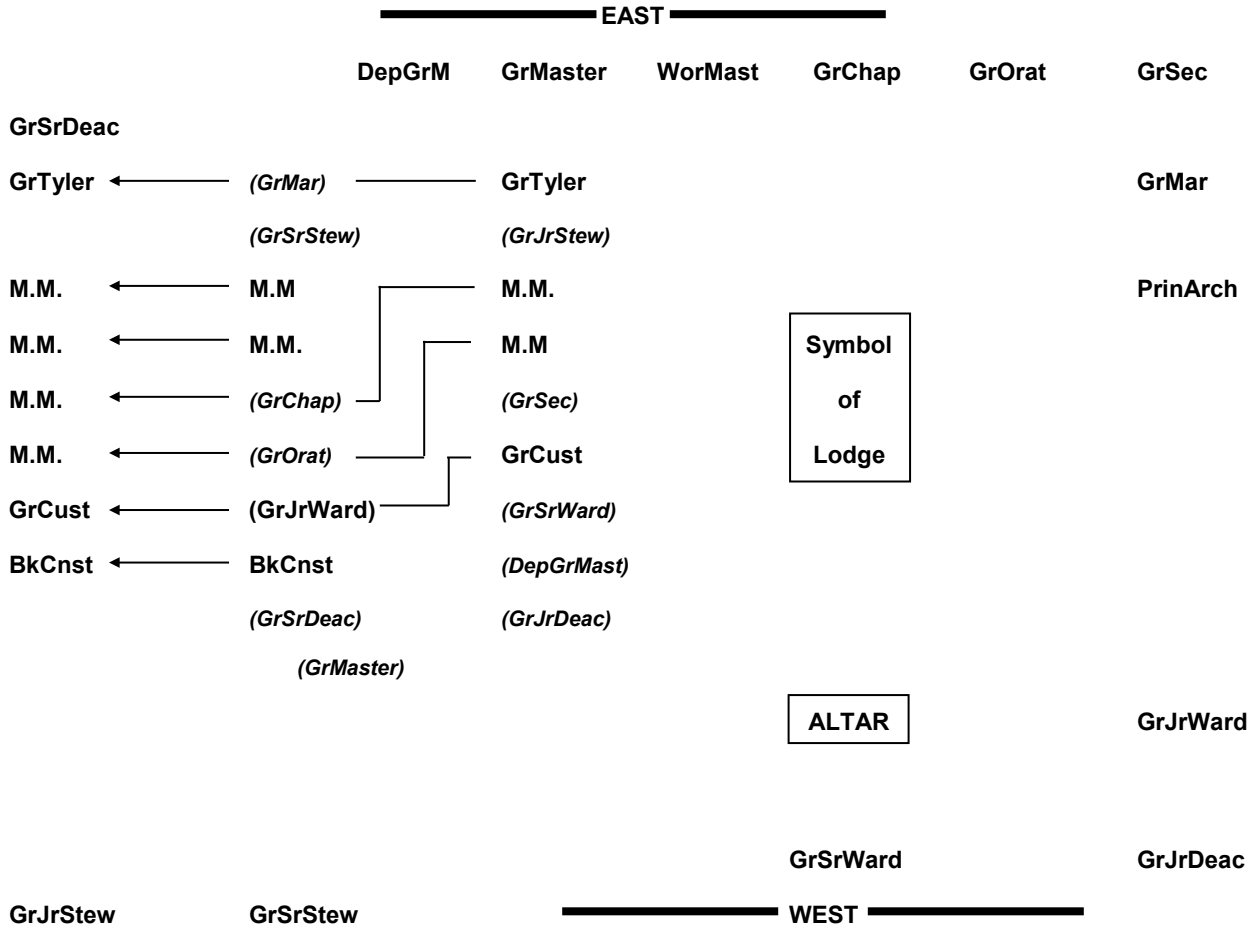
EAST

DepGrM GrMaster WorMast GrChap GrOrat GrSec

GrSrDeac

GrTyler *(GrMar)* GrTyler GrMar

*(GrSrStew)* *(GrJrStew)*

M.M. M.M M.M. PrinArch

M.M. M.M. M.M

M.M. *(GrChap)* *(GrSec)*

M.M. *(GrOrat)* GrCust

GrCust (GrJrWard) *(GrSrWard)*

BkCnst BkCnst *(DepGrMast)*

*(GrSrDeac)* *(GrJrDeac)*

*(GrMaster)*

Symbol of Lodge

ALTAR

GrJrWard

GrSrWard GrJrDeac

GrJrStew GrSrStew WEST